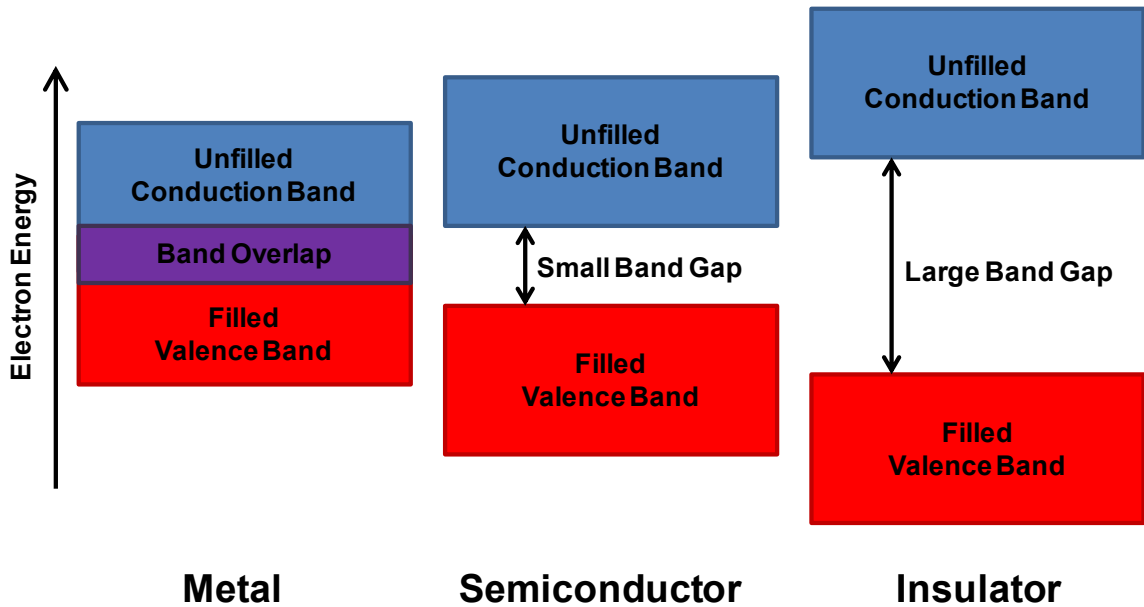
Electron Energy

Unfilled Conduction Band

Band Overlap

Filled Valence Band

Metal

Unfilled Conduction Band

Small Band Gap

Filled Valence Band

Semiconductor

Unfilled Conduction Band

Large Band Gap

Filled Valence Band

Insulator